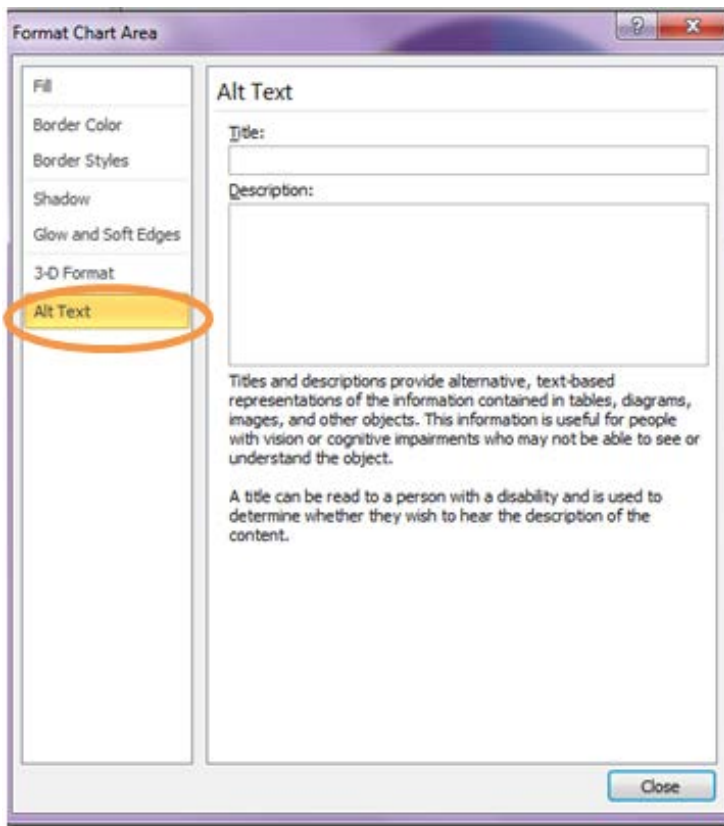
Format Chart Area

?

Fill
Border Color
Border Styles
Shadow
Glow and Soft Edges
3-D Format
Alt Text

Alt Text

Title:

Description:

Titles and descriptions provide alternative, text-based representations of the information contained in tables, diagrams, images, and other objects. This information is useful for people with vision or cognitive impairments who may not be able to see or understand the object.

A title can be read to a person with a disability and is used to determine whether they wish to hear the description of the content.

Close